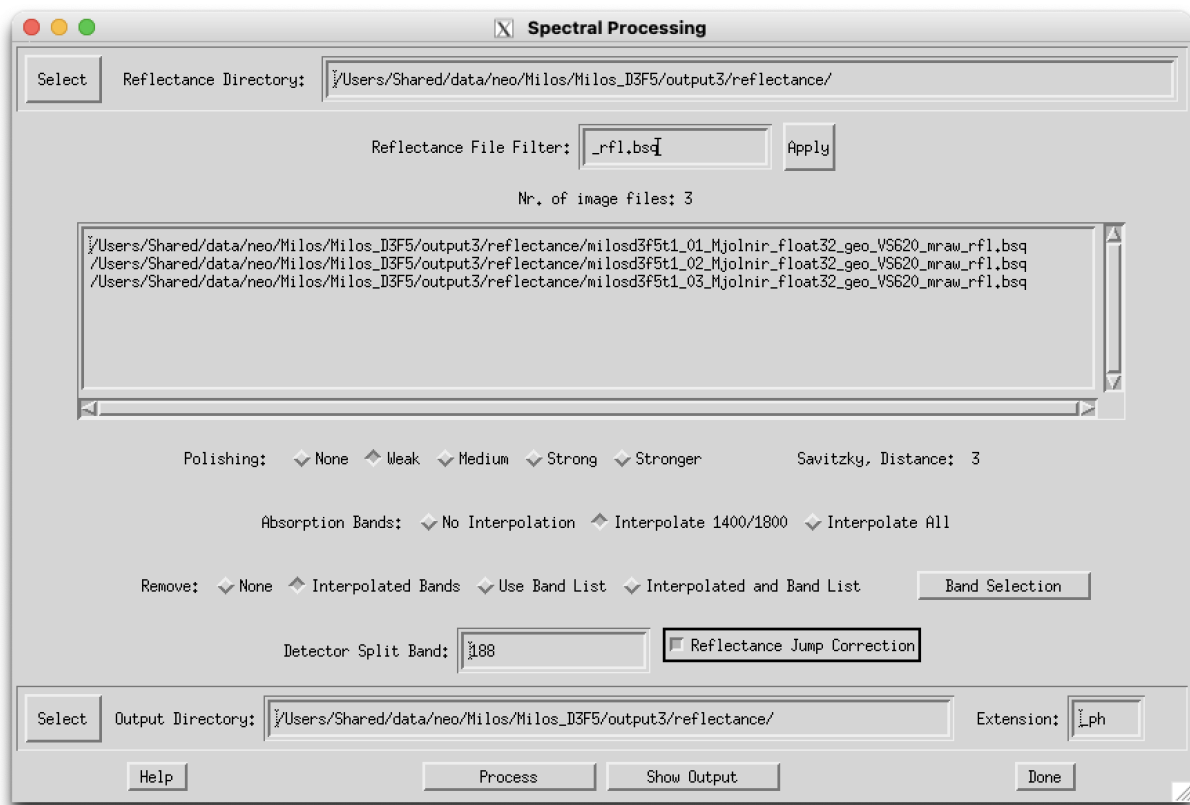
Spectral Processing

Select Reflectance Directory: /Users/Shared/data/neo/Milos/Milos_D3F5/output3/reflectance/

Reflectance File Filter: _rfl.bsq Apply

Nr. of image files: 3

/Users/Shared/data/neo/Milos/Milos_D3F5/output3/reflectance/milosd3f5t1_01_Mjolnir_float32_geo_VS620_mraw_rfl.bsq
/Users/Shared/data/neo/Milos/Milos_D3F5/output3/reflectance/milosd3f5t1_02_Mjolnir_float32_geo_VS620_mraw_rfl.bsq
/Users/Shared/data/neo/Milos/Milos_D3F5/output3/reflectance/milosd3f5t1_03_Mjolnir_float32_geo_VS620_mraw_rfl.bsq

Polishing: None Weak Medium Strong Stronger Savitzky, Distance: 3

Absorption Bands: No Interpolation Interpolate 1400/1800 Interpolate All

Remove: None Interpolated Bands Use Band List Interpolated and Band List Band Selection

Detector Split Band: 188 Reflectance Jump Correction

Select Output Directory: /Users/Shared/data/neo/Milos/Milos_D3F5/output3/reflectance/ Extension: _ph

Help Process Show Output Done